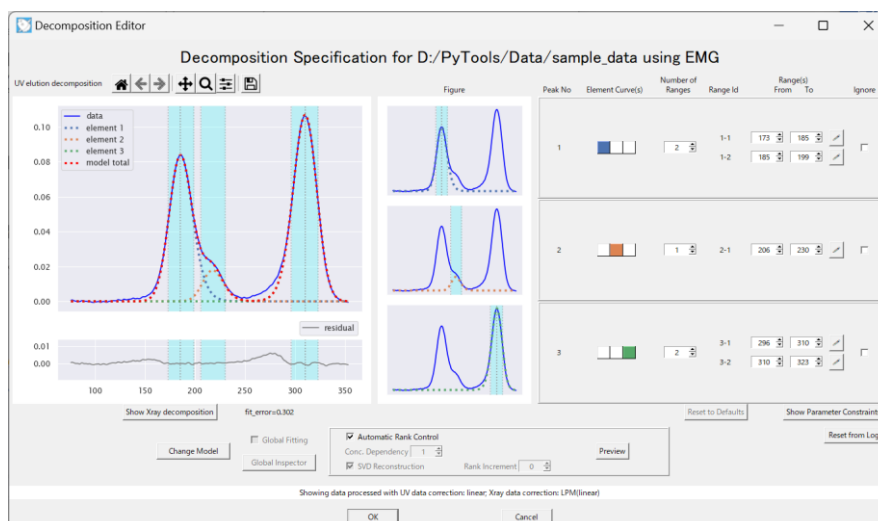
Decomposition Editor

Decomposition Specification for D:/PyTools/Data/sample_data using EMG

UV elution decomposition

data
element 1
element 2
element 3
model total

0.10
0.08
0.06
0.04
0.02
0.00

residual

0.01
0.00

100 150 200 250 300 350

Figure

| Peak No | Element Curve(s) | Number of Ranges | Range Id | Range(s) From | To | Ignore |
|---|---|---|---|---|---|---|
| 1 | | 2 | 1-1 | 173 | 185 | |
| | | | 1-2 | 185 | 199 | |
| 2 | | 1 | 2-1 | 206 | 230 | |
| 3 | | 2 | 3-1 | 296 | 310 | |
| | | | 3-2 | 310 | 323 | |

Show Xray decomposition fit_error=0.302

Reset to Defaults Show Parameter Constraints

Reset from Log

Change Model Global Fitting Global Inspector

Automatic Rank Control
Conc. Dependency 1
SVD Reconstruction Rank Increment 0

Preview

Showing data processed with UV data correction: linear; Xray data correction: LPM(linear)

OK Cancel